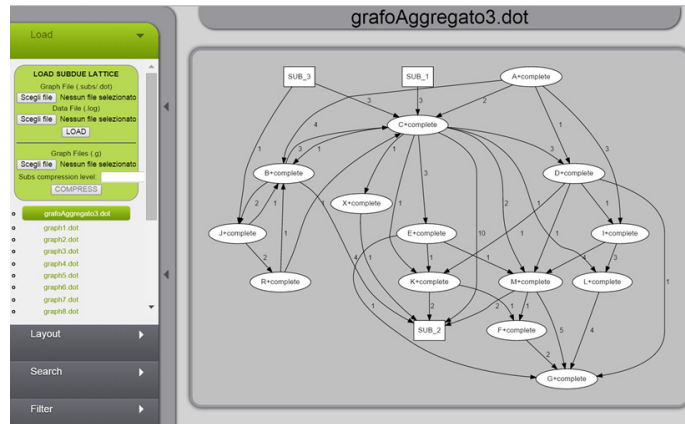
Load

LOAD SUBDUE LATTICE

Graph File ( subs/.dot)

Scegli file Nessun file selezionato

Data File (.log)

Scegli file Nessun file selezionato

LOAD

Graph Files (.g)

Scegli file Nessun file selezionato

Subs compression level:

COMPRESS

grafoAggregato3.dot
graph1.dot
graph2.dot
graph3.dot
graph4.dot
graph5.dot
graph6.dot
graph7.dot
graph8.dot

Layout

Search

Filter

grafoAggregato3.dot

SUB_3
SUB_1
A+complete
C+complete
B+complete
D+complete
X+complete
E+complete
I+complete
J+complete
R+complete
K+complete
M+complete
L+complete
SUB_2
F+complete
G+complete

3 3 2 4 3 1 1 3 3 1 1 3 1 1 3 1 1 2 1 1 1 2 1 10 1 1 1 1 3 2 1 4 1 1 1 1 1 4 2 2 1 1 5 4 2 1 1